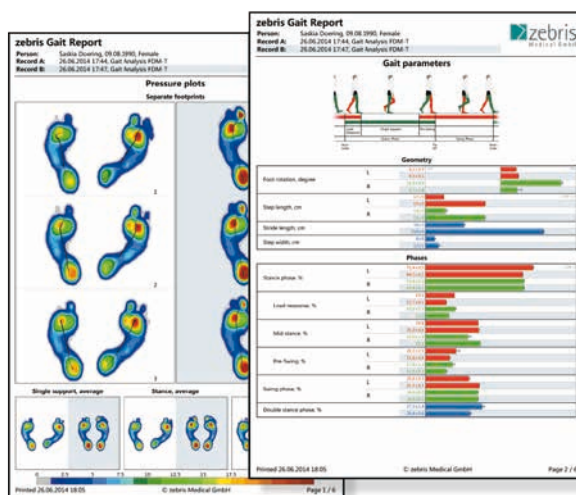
zebris Gait Report
Person: Saskia Doering, 09.08.1990, Female
Record A: 26.06.2014 17:44, Gait Analysis FDM-T
Record B: 26.06.2014 17:47, Gait Analysis FDM-T

Pressure plots
Separate footprints

1
2
3

Single support, average
Stance, average

Printed 26.06.2014 18:05
© zebris Medical GmbH
Page 1 / 6

zebris Gait Report
Person: Saskia Doering, 09.08.1990, Female
Record A: 26.06.2014 17:44, Gait Analysis FDM-T
Record B: 26.06.2014 17:47, Gait Analysis FDM-T

zebris Medical GmbH

Gait parameters

Geometry
Foot rotation, degree L R
Step length, cm L R
Stride length, cm
Step width, cm

Phases
Stance phase, % L R
Load response, % L R
Mid stance, % L R
Pre-Swing, % L R
Swing phase, % L R
Double stance phase, %

Printed 26.06.2014 18:05
© zebris Medical GmbH
Page 2 / 6